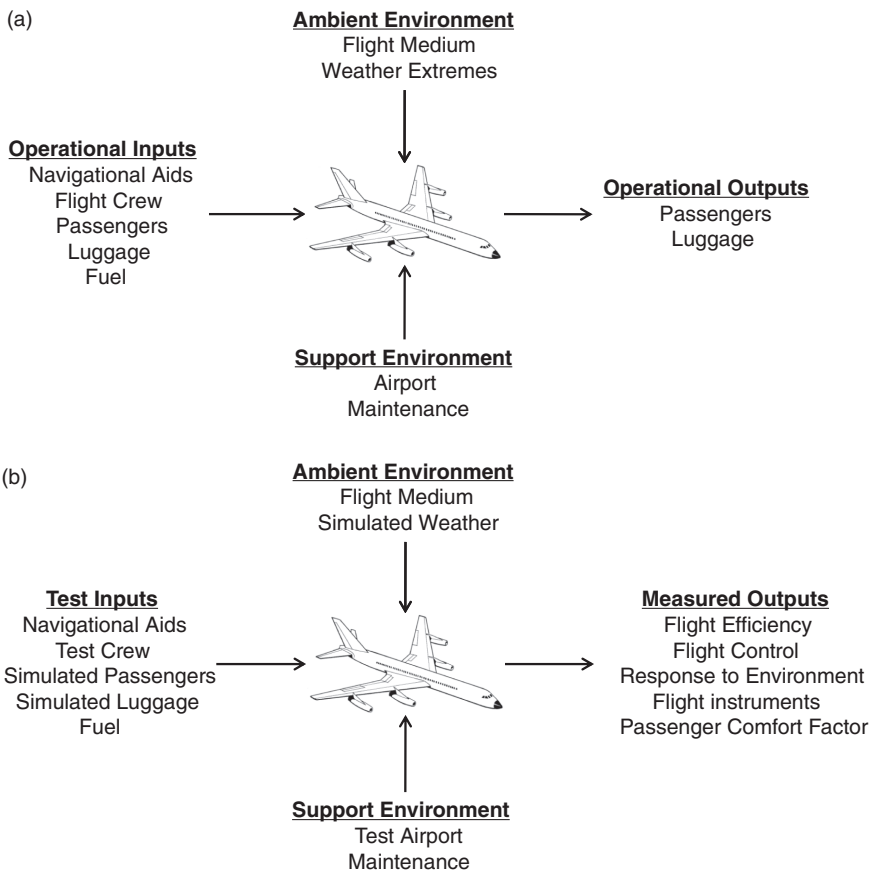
(a)

Ambient Environment
Flight Medium
Weather Extremes

Operational Inputs
Navigational Aids
Flight Crew
Passengers
Luggage
Fuel

Operational Outputs
Passengers
Luggage

Support Environment
Airport
Maintenance

(b)

Ambient Environment
Flight Medium
Simulated Weather

Test Inputs
Navigational Aids
Test Crew
Simulated Passengers
Simulated Luggage
Fuel

Measured Outputs
Flight Efficiency
Flight Control
Response to Environment
Flight instruments
Passenger Comfort Factor

Support Environment
Test Airport
Maintenance